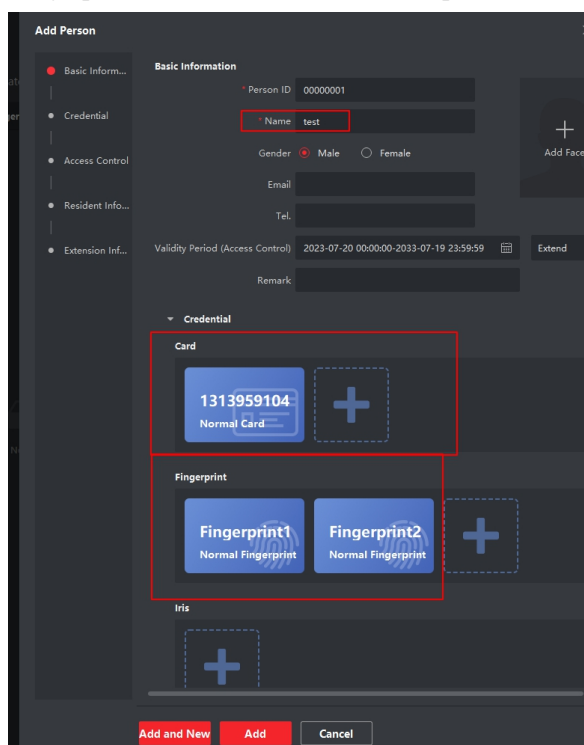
Add Person

Basic Inform...
Credential
Access Control
Resident Info...
Extension Inf...

Basic Information

*Person ID 00000001
*Name test
Gender Male Female
Email
Tel.
Validity Period (Access Control) 2023-07-20 00:00:00-2033-07-19 23:59:59
Extend
Remark

Add Face

Credential

Card

1313959104
Normal Card

Fingerprint

Fingerprint1
Normal Fingerprint

Fingerprint2
Normal Fingerprint

Iris

Add and New
Add
Cancel